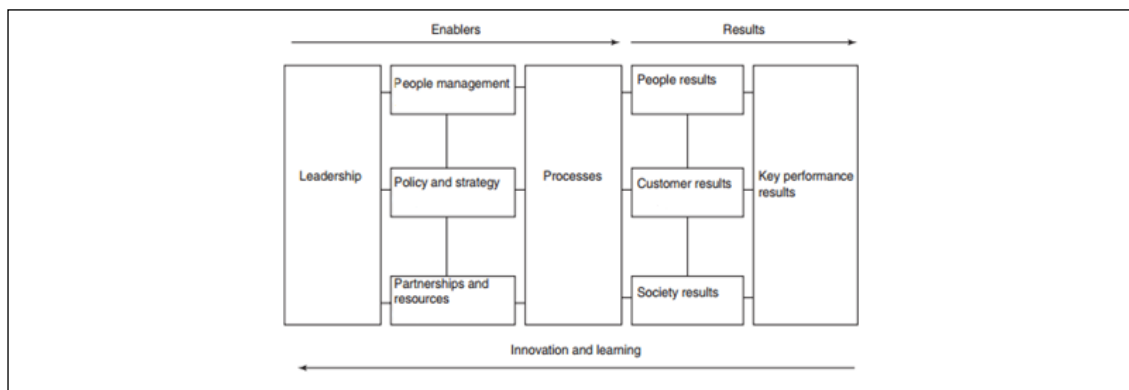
Enablers

Results

Leadership

People management

Policy and strategy

Partnerships and resources

Processes

People results

Customer results

Society results

Key performance results

Innovation and learning